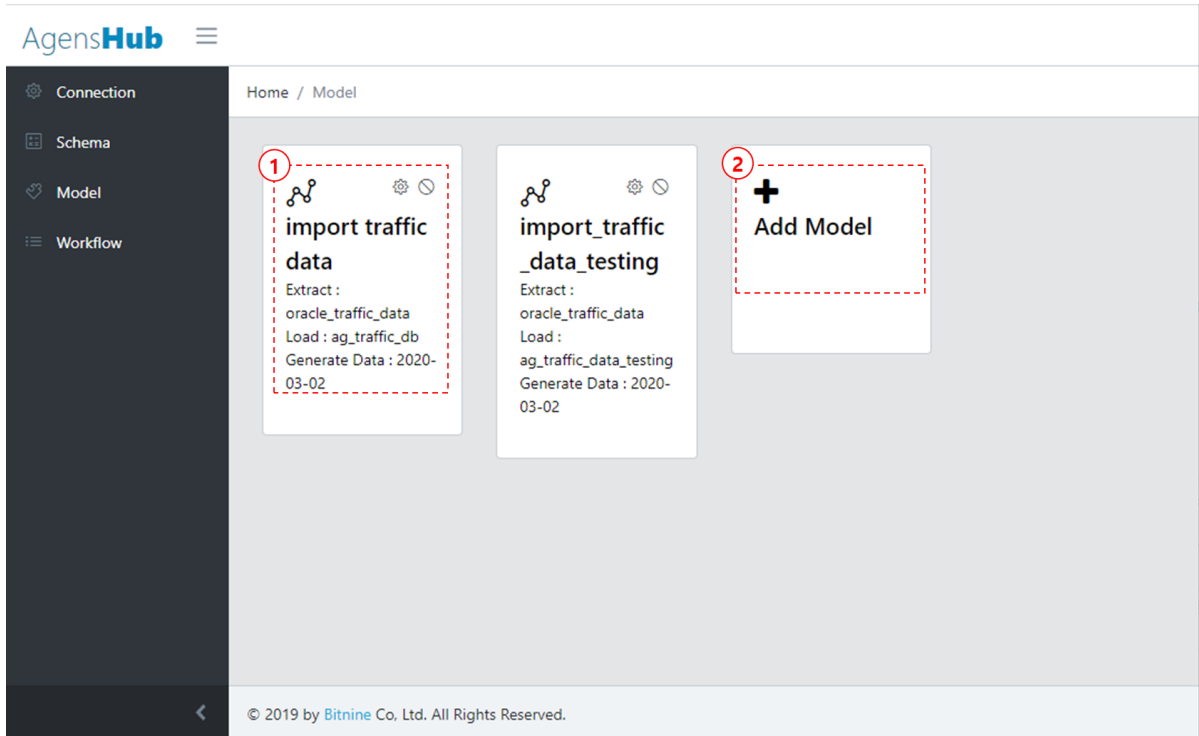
AgensHub

Connection
Schema
Model
Workflow

Home / Model

1

import traffic data
Extract : oracle_traffic_data
Load : ag_traffic_db
Generate Data : 2020-03-02

import_traffic_data_testing
Extract : oracle_traffic_data
Load : ag_traffic_data_testing
Generate Data : 2020-03-02

2

Add Model

© 2019 by Bitnine Co, Ltd. All Rights Reserved.